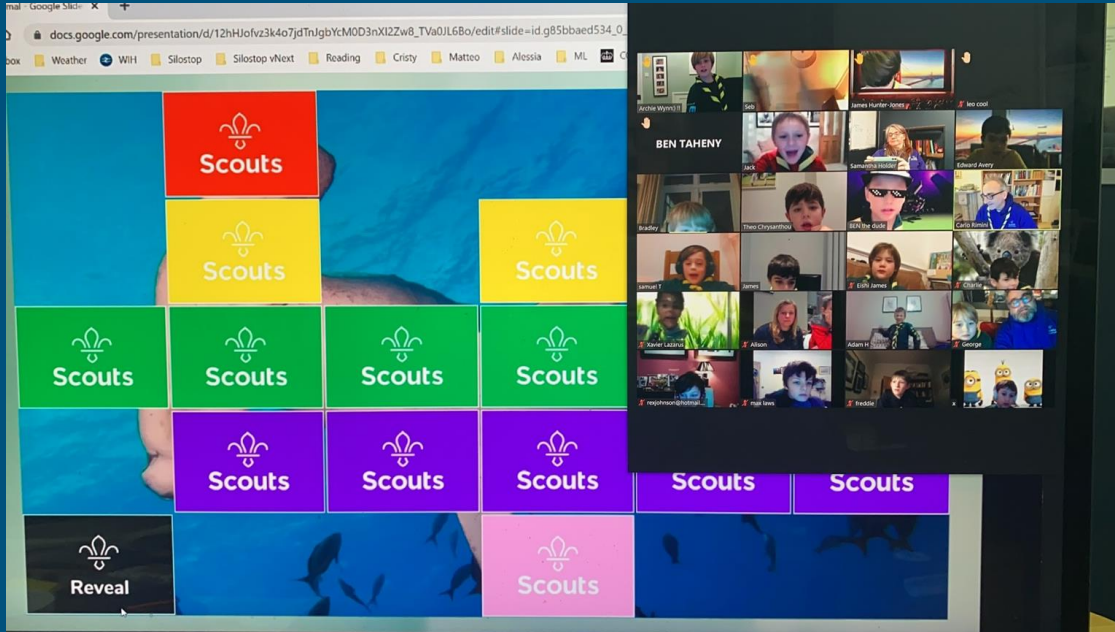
mal - Google Slide

docs.google.com/presentation/d/12hHJofvz3k4o7jdTnJgbYcM0D3nXI2Zw8_TVa0JL6Bo/edit#slide=id.g85bbaed534_0_

box Weather WiH Silostop Silostop vNext Reading Cristy Matteo Alessia ML

Scouts

Scouts

Scouts

Scouts

Scouts

Scouts

Scouts

Scouts

Scouts

Scouts

Scouts

Scouts

Reveal

Scouts

Archie Wynn
Seb
James Hunter-Jones
leo cool
BEN TAHENY
Jack
Samantha Holder
Edward Avery
Bradley
Theo Chrysanthou
BEN the dude
Carlo Rimini
samuel T
James
Eishi James
Charlie
Xavier Lazarus
Allison
Adam H
George
rexjohnson@hotmail...
max laws
freddie